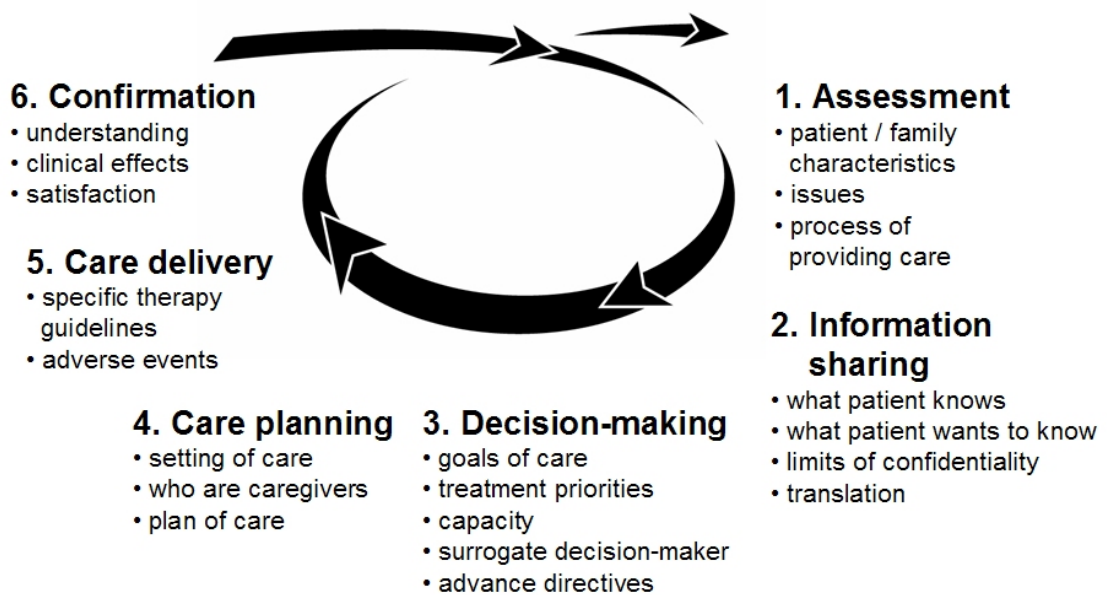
6. Confirmation
• understanding
• clinical effects
• satisfaction

1. Assessment
• patient / family characteristics
• issues
• process of providing care

5. Care delivery
• specific therapy guidelines
• adverse events

2. Information sharing
• what patient knows
• what patient wants to know
• limits of confidentiality
• translation

4. Care planning
• setting of care
• who are caregivers
• plan of care

3. Decision-making
• goals of care
• treatment priorities
• capacity
• surrogate decision-maker
• advance directives